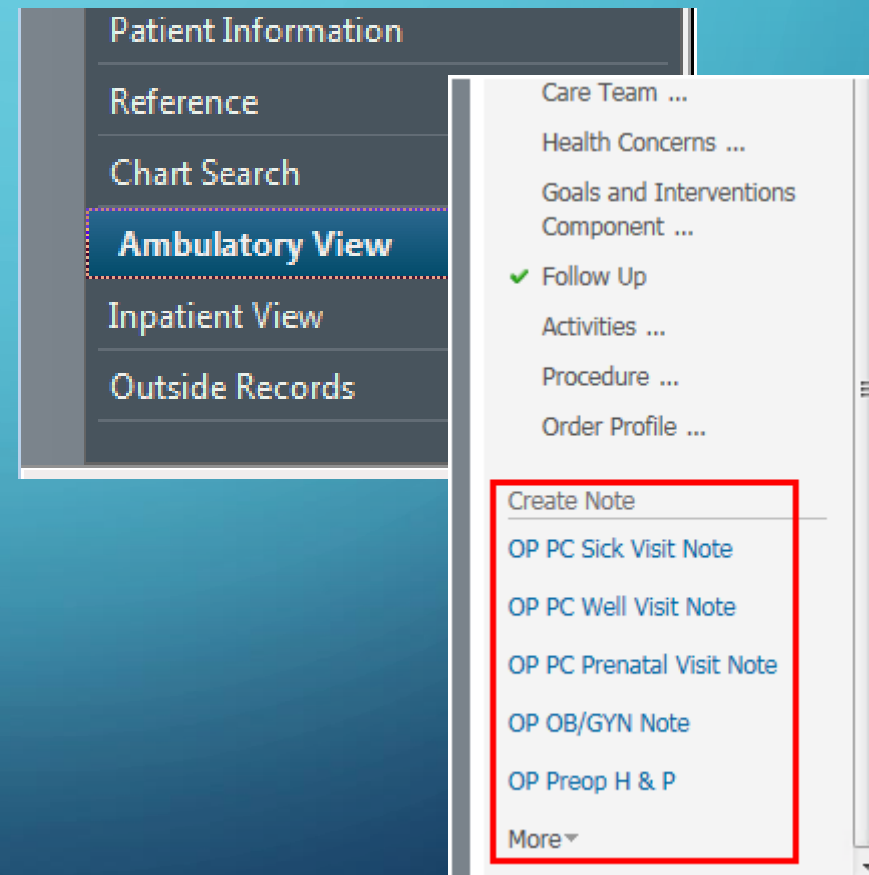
Patient Information
Reference
Chart Search
Ambulatory View
Inpatient View
Outside Records

Care Team ...
Health Concerns ...
Goals and Interventions Component ...
✔ Follow Up
Activities ...
Procedure ...
Order Profile ...

Create Note
OP PC Sick Visit Note
OP PC Well Visit Note
OP PC Prenatal Visit Note
OP OB/GYN Note
OP Preop H & P
More